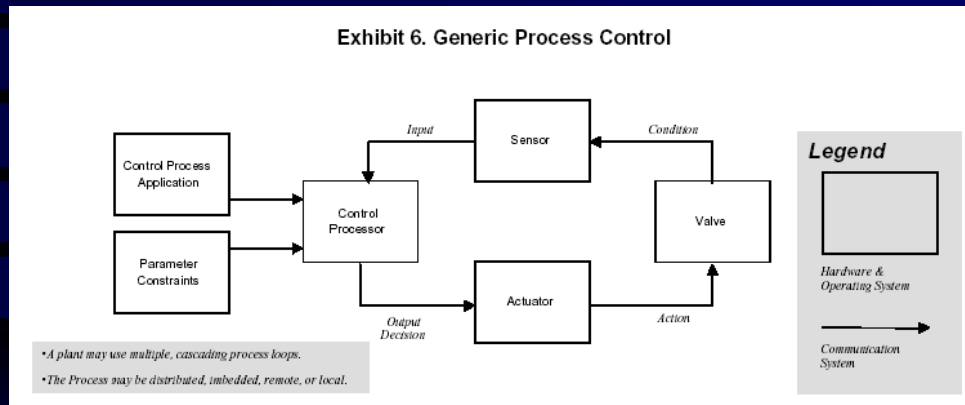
Exhibit 6. Generic Process Control

Control Process Application

Parameter Constraints

Input

Sensor

Condition

Control Processor

Valve

Actuator

Output Decision

Action

Legend

Hardware & Operating System

Communication System

•A plant may use multiple, cascading process loops.

•The Process may be distributed, imbedded, remote, or local.